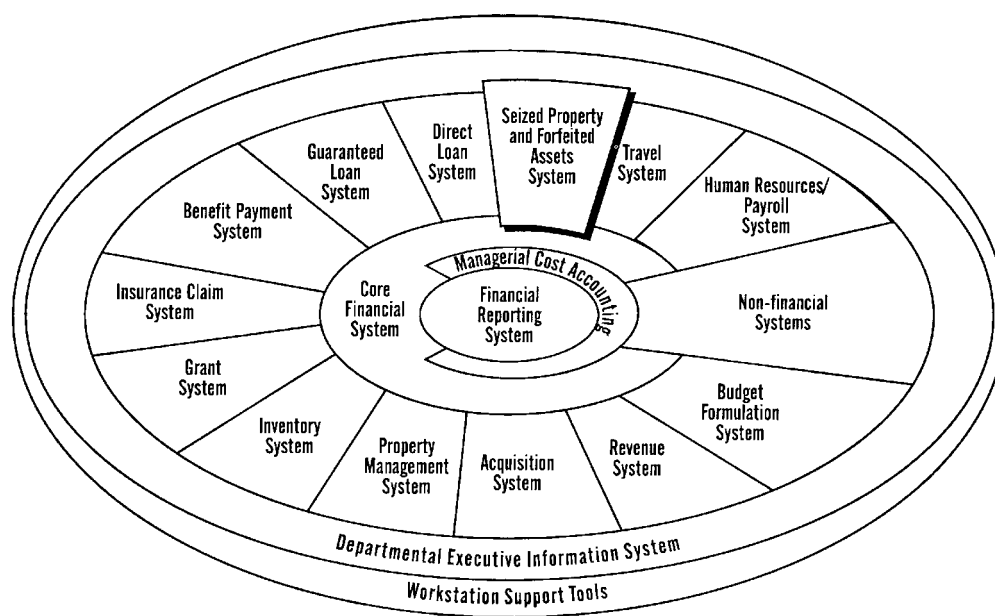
Seized Property and Forfeited Assets System

Travel System

Human Resources/ Payroll System

Non-financial Systems

Budget Formulation System

Revenue System

Acquisition System

Property Management System

Inventory System

Grant System

Insurance Claim System

Benefit Payment System

Guaranteed Loan System

Direct Loan System

Core Financial System

Managerial Cost Accounting

Financial Reporting System

Departmental Executive Information System

Workstation Support Tools